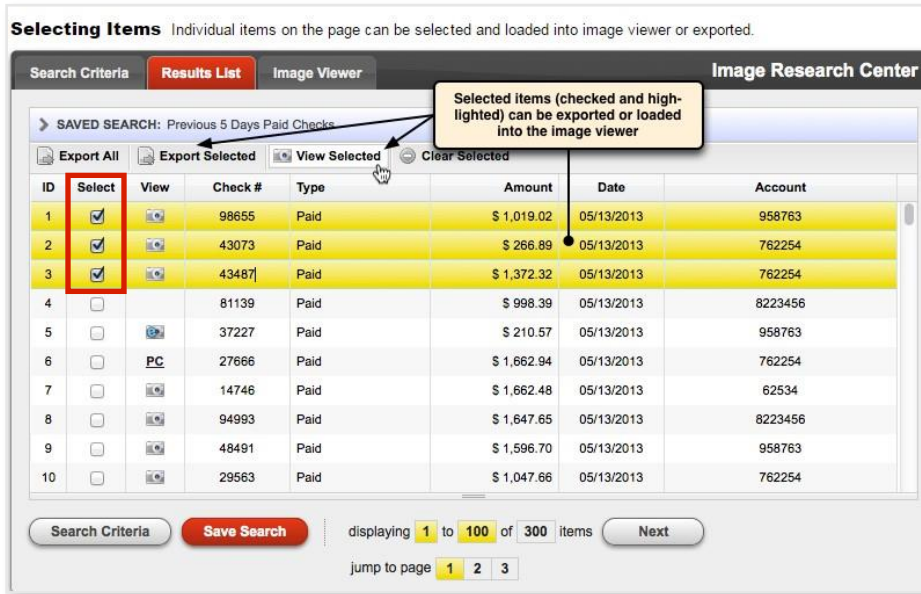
**Selecting Items** Individual items on the page can be selected and loaded into image viewer or exported.

Search Criteria | Results List | Image Viewer

Image Research Center

Selected items (checked and highlighted) can be exported or loaded into the image viewer

SAVED SEARCH: Previous 5 Days Paid Checks

Export All | Export Selected | View Selected | Clear Selected

| ID | Select | View | Check # | Type | Amount | Date | Account |
|---|---|---|---|---|---|---|---|
| 1 | ☑ | | 98655 | Paid | $ 1,019.02 | 05/13/2013 | 958763 |
| 2 | ☑ | | 43073 | Paid | $ 266.89 | 05/13/2013 | 762254 |
| 3 | ☑ | | 43487 | Paid | $ 1,372.32 | 05/13/2013 | 762254 |
| 4 | ☐ | | 81139 | Paid | $ 998.39 | 05/13/2013 | 8223456 |
| 5 | ☐ | | 37227 | Paid | $ 210.57 | 05/13/2013 | 958763 |
| 6 | ☐ | PC | 27666 | Paid | $ 1,662.94 | 05/13/2013 | 762254 |
| 7 | ☐ | | 14746 | Paid | $ 1,662.48 | 05/13/2013 | 62534 |
| 8 | ☐ | | 94993 | Paid | $ 1,647.65 | 05/13/2013 | 8223456 |
| 9 | ☐ | | 48491 | Paid | $ 1,596.70 | 05/13/2013 | 958763 |
| 10 | ☐ | | 29563 | Paid | $ 1,047.66 | 05/13/2013 | 762254 |

Search Criteria | Save Search | displaying 1 to 100 of 300 items | Next

jump to page 1 2 3